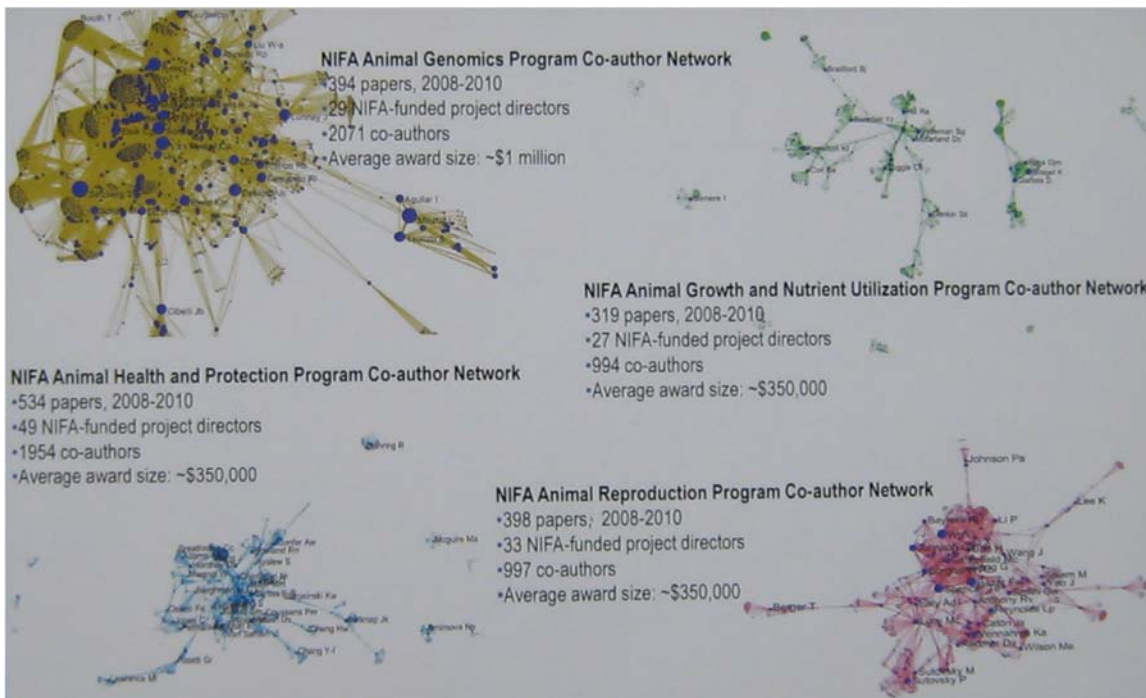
NIFA Animal Genomics Program Co-author Network
•394 papers, 2008-2010
•29 NIFA-funded project directors
•2071 co-authors
•Average award size: ~$1 million

NIFA Animal Growth and Nutrient Utilization Program Co-author Network
•319 papers, 2008-2010
•27 NIFA-funded project directors
•994 co-authors
•Average award size: ~$350,000

NIFA Animal Health and Protection Program Co-author Network
•534 papers, 2008-2010
•49 NIFA-funded project directors
•1954 co-authors
•Average award size: ~$350,000

NIFA Animal Reproduction Program Co-author Network
•398 papers, 2008-2010
•33 NIFA-funded project directors
•997 co-authors
•Average award size: ~$350,000

Booth T
Aguilar I
Olbeli Jb
Johnson Pa
Li P
Lee K
Wang J
Wilson Me
Reynolds Lp
Chang Hw
Chang Y-I
Mcguire Ma
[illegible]